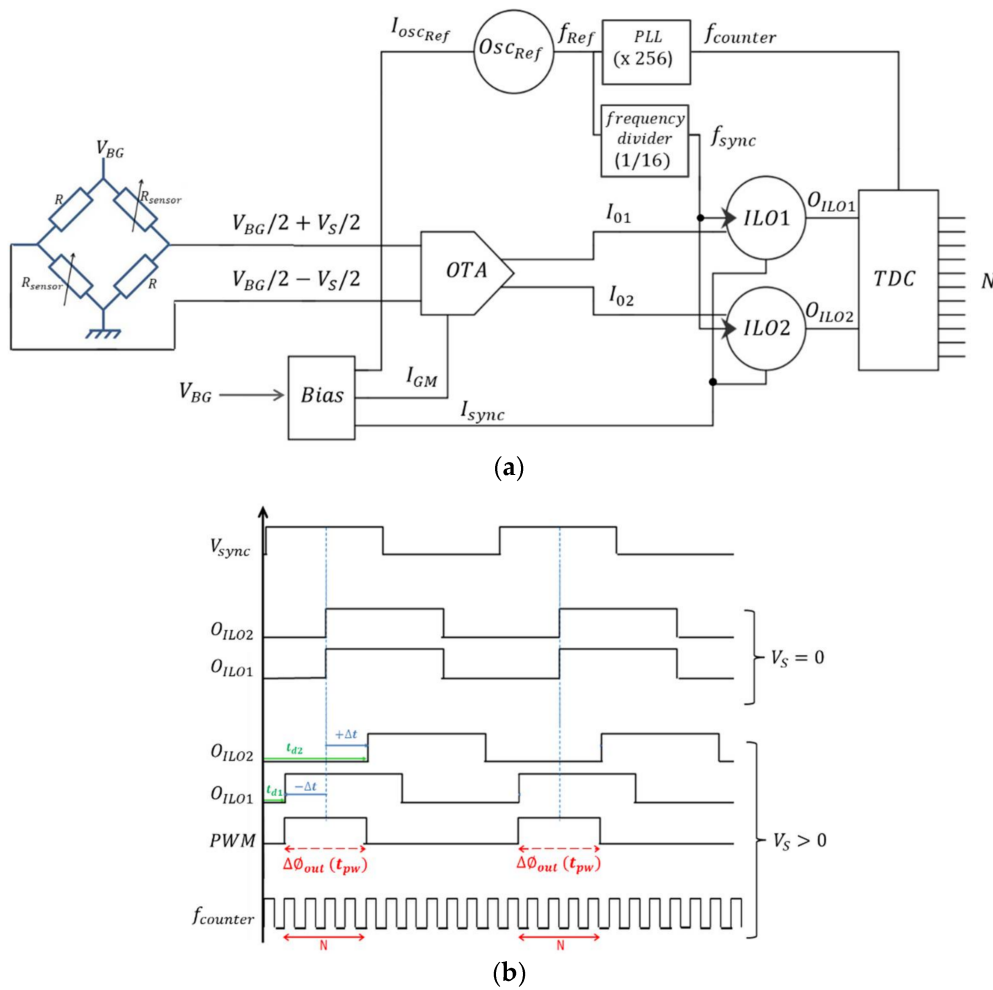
$I_{osc_{Ref}}$ $Osc_{Ref}$ $f_{Ref}$ PLL (x 256) $f_{counter}$

frequency divider (1/16) $f_{sync}$

$V_{BG}$ R $R_{sensor}$ $R_{sensor}$ R

$V_{BG}/2 + V_S/2$

$V_{BG}/2 - V_S/2$

OTA $I_{01}$ $I_{02}$ ILO1 ILO2 $O_{ILO1}$ $O_{ILO2}$ TDC N

$V_{BG}$ Bias $I_{GM}$ $I_{sync}$

(a)

$V_{sync}$

$O_{ILO2}$

$O_{ILO1}$

$V_S = 0$

$t_{d2}$ $+\Delta t$

$O_{ILO2}$

$t_{d1}$ $-\Delta t$

$O_{ILO1}$

PWM

$V_S > 0$

$\Delta\emptyset_{out}$ $(t_{pw})$ $\Delta\emptyset_{out}$ $(t_{pw})$

$f_{counter}$

N N

(b)